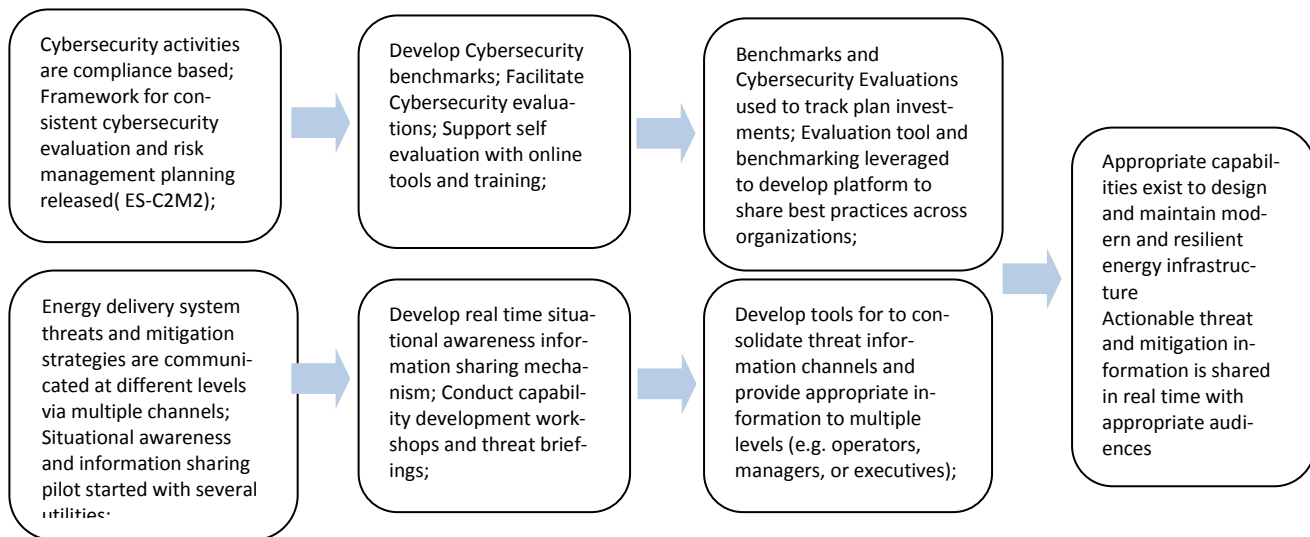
Cybersecurity activities are compliance based; Framework for consistent cybersecurity evaluation and risk management planning released( ES-C2M2);

Develop Cybersecurity benchmarks; Facilitate Cybersecurity evaluations; Support self evaluation with online tools and training;

Benchmarks and Cybersecurity Evaluations used to track plan investments; Evaluation tool and benchmarking leveraged to develop platform to share best practices across organizations;

Energy delivery system threats and mitigation strategies are communicated at different levels via multiple channels; Situational awareness and information sharing pilot started with several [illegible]

Develop real time situational awareness information sharing mechanism; Conduct capability development workshops and threat briefings;

Develop tools for to consolidate threat information channels and provide appropriate information to multiple levels (e.g. operators, managers, or executives);

Appropriate capabilities exist to design and maintain modern and resilient energy infrastructure
Actionable threat and mitigation information is shared in real time with appropriate audiences